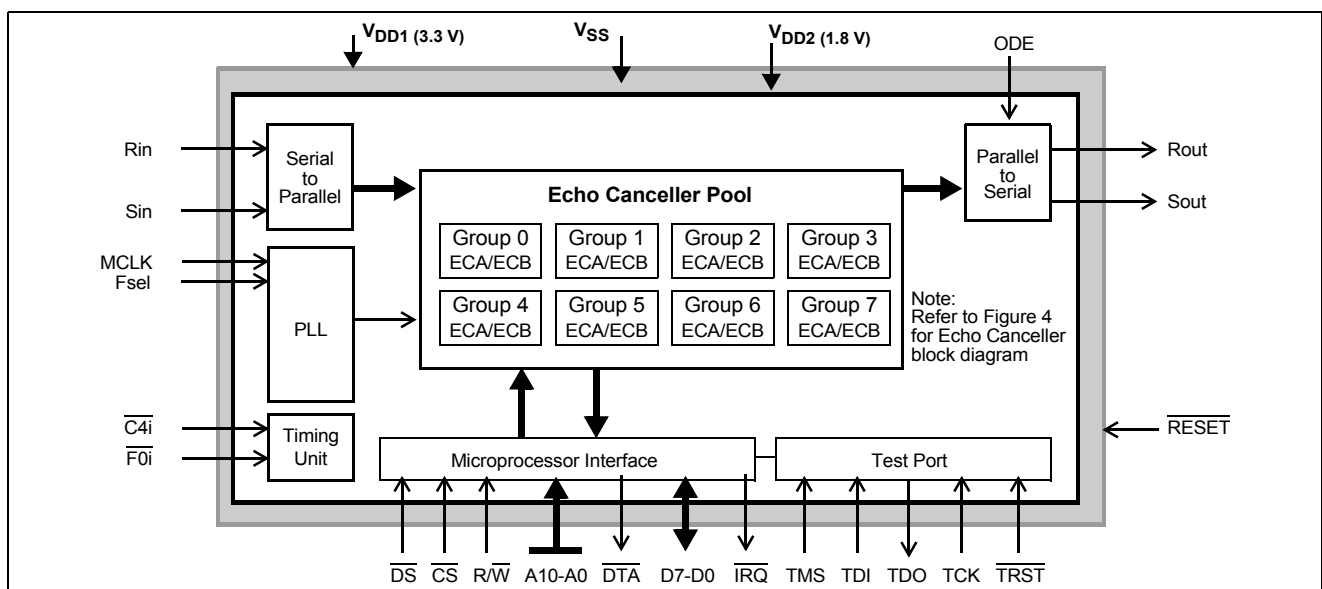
$V_{DD1}$ (3.3 V)

$V_{SS}$

$V_{DD2}$ (1.8 V)

ODE

Rin

Sin

Serial to Parallel

Echo Canceller Pool

Parallel to Serial

Rout

Sout

Group 0 ECA/ECB

Group 1 ECA/ECB

Group 2 ECA/ECB

Group 3 ECA/ECB

MCLK

Fsel

PLL

Group 4 ECA/ECB

Group 5 ECA/ECB

Group 6 ECA/ECB

Group 7 ECA/ECB

Note: Refer to Figure 4 for Echo Canceller block diagram

$\overline{C4i}$

$\overline{F0i}$

Timing Unit

Microprocessor Interface

Test Port

$\overline{RESET}$

$\overline{DS}$ $\overline{CS}$ R/$\overline{W}$ A10-A0 $\overline{DTA}$ D7-D0 $\overline{IRQ}$ TMS TDI TDO TCK $\overline{TRST}$